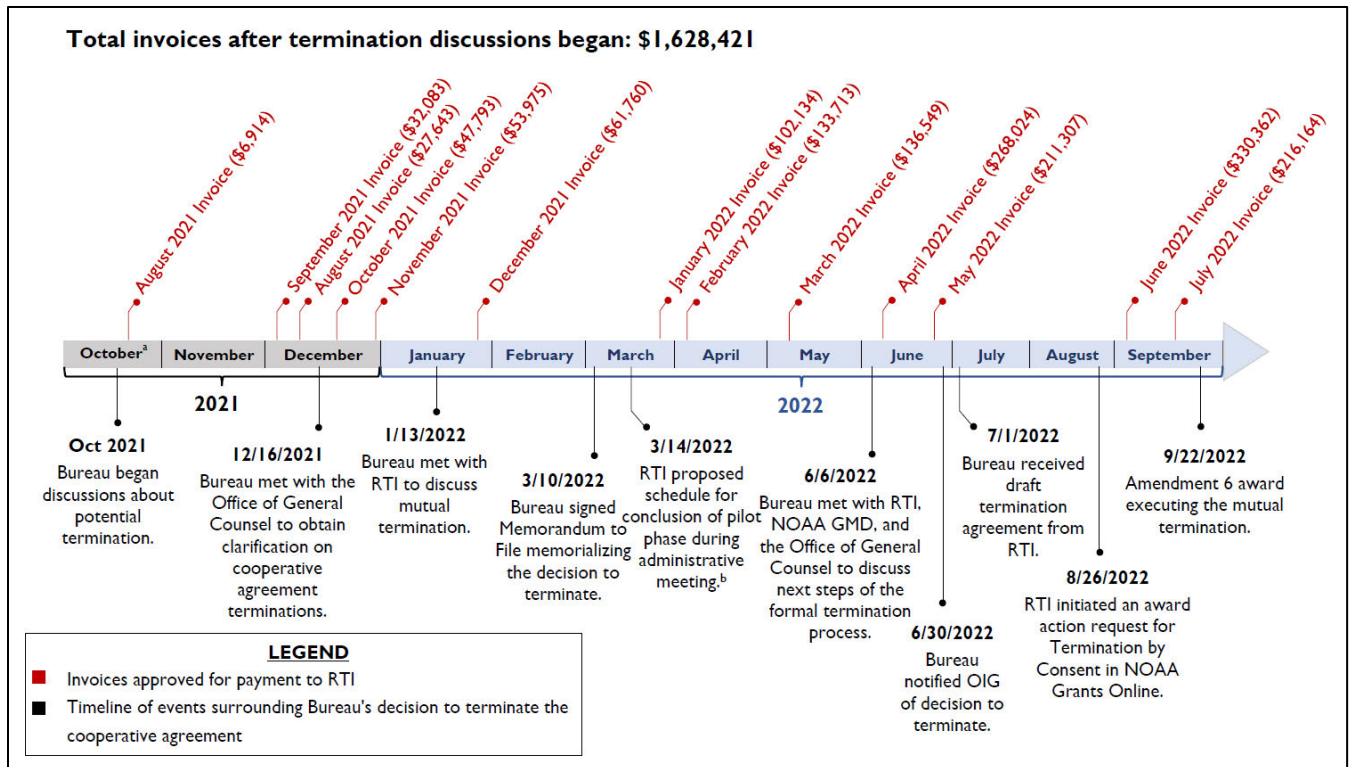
Total invoices after termination discussions began: $1,628,421

August 2021 Invoice ($6,914)
September 2021 Invoice ($32,083)
August 2021 Invoice ($27,643)
October 2021 Invoice ($47,793)
November 2021 Invoice ($53,975)
December 2021 Invoice ($61,760)
January 2022 Invoice ($102,134)
February 2022 Invoice ($133,713)
March 2022 Invoice ($136,549)
April 2022 Invoice ($268,024)
May 2022 Invoice ($211,307)
June 2022 Invoice ($330,362)
July 2022 Invoice ($216,164)

October$^{a}$ November December January February March April May June July August September

2021

2022

Oct 2021
Bureau began discussions about potential termination.

12/16/2021
Bureau met with the Office of General Counsel to obtain clarification on cooperative agreement terminations.

1/13/2022
Bureau met with RTI to discuss mutual termination.

3/10/2022
Bureau signed Memorandum to File memorializing the decision to terminate.

3/14/2022
RTI proposed schedule for conclusion of pilot phase during administrative meeting.$^{b}$

6/6/2022
Bureau met with RTI, NOAA GMD, and the Office of General Counsel to discuss next steps of the formal termination process.

6/30/2022
Bureau notified OIG of decision to terminate.

7/1/2022
Bureau received draft termination agreement from RTI.

8/26/2022
RTI initiated an award action request for Termination by Consent in NOAA Grants Online.

9/22/2022
Amendment 6 award executing the mutual termination.

LEGEND
Invoices approved for payment to RTI
Timeline of events surrounding Bureau's decision to terminate the cooperative agreement